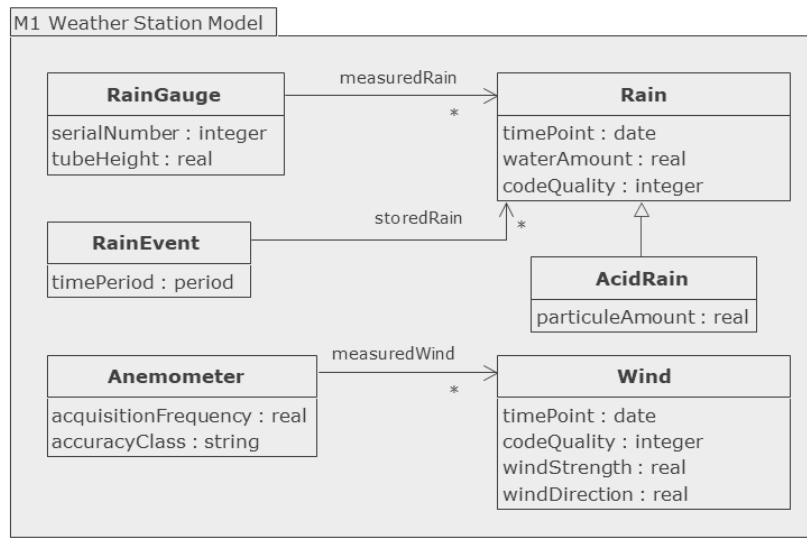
M1 Weather Station Model

RainGauge
serialNumber : integer
tubeHeight : real

measuredRain
*

Rain
timePoint : date
waterAmount : real
codeQuality : integer

RainEvent
timePeriod : period

storedRain
*

AcidRain
particuleAmount : real

Anemometer
acquisitionFrequency : real
accuracyClass : string

measuredWind
*

Wind
timePoint : date
codeQuality : integer
windStrength : real
windDirection : real